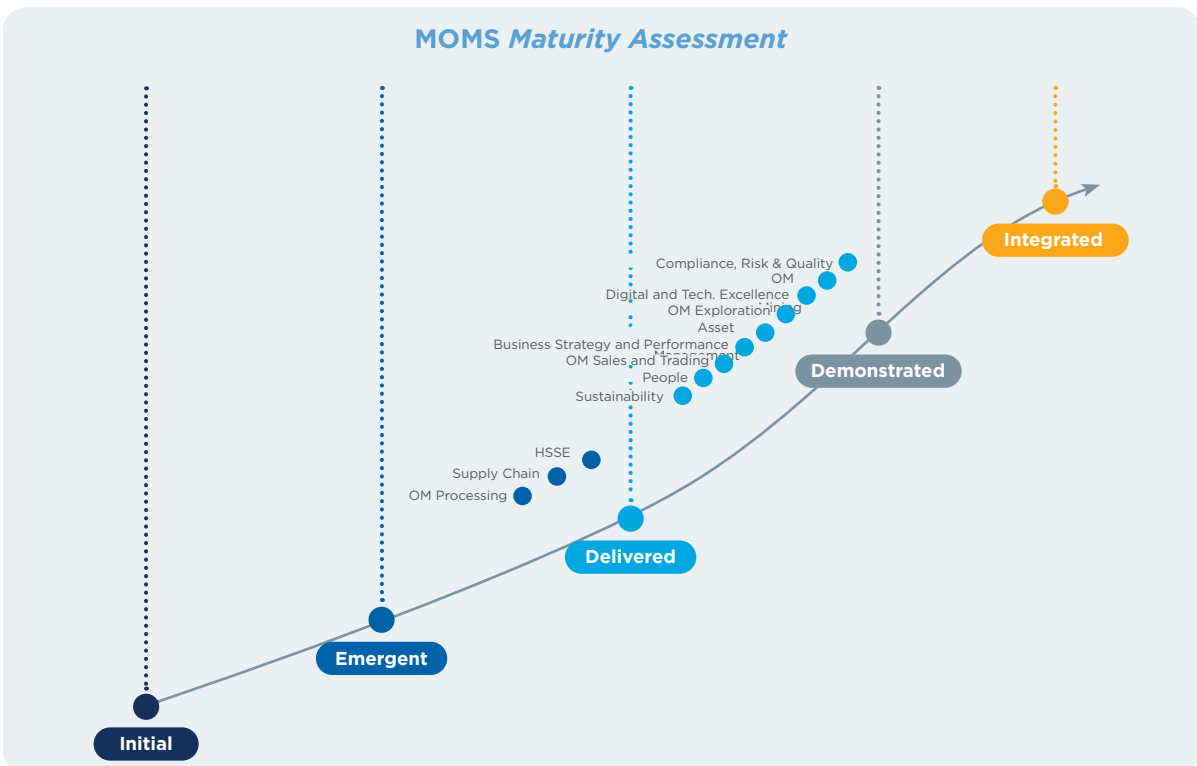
MOMS *Maturity Assessment*

Integrated

Compliance, Risk & Quality

OM

Digital and Tech. Excellence

OM Exploration Mining

Asset

Business Strategy and Performance

OM Sales and Trading Management

People

Sustainability

Demonstrated

HSSE

Supply Chain

OM Processing

Delivered

Emergent

Initial